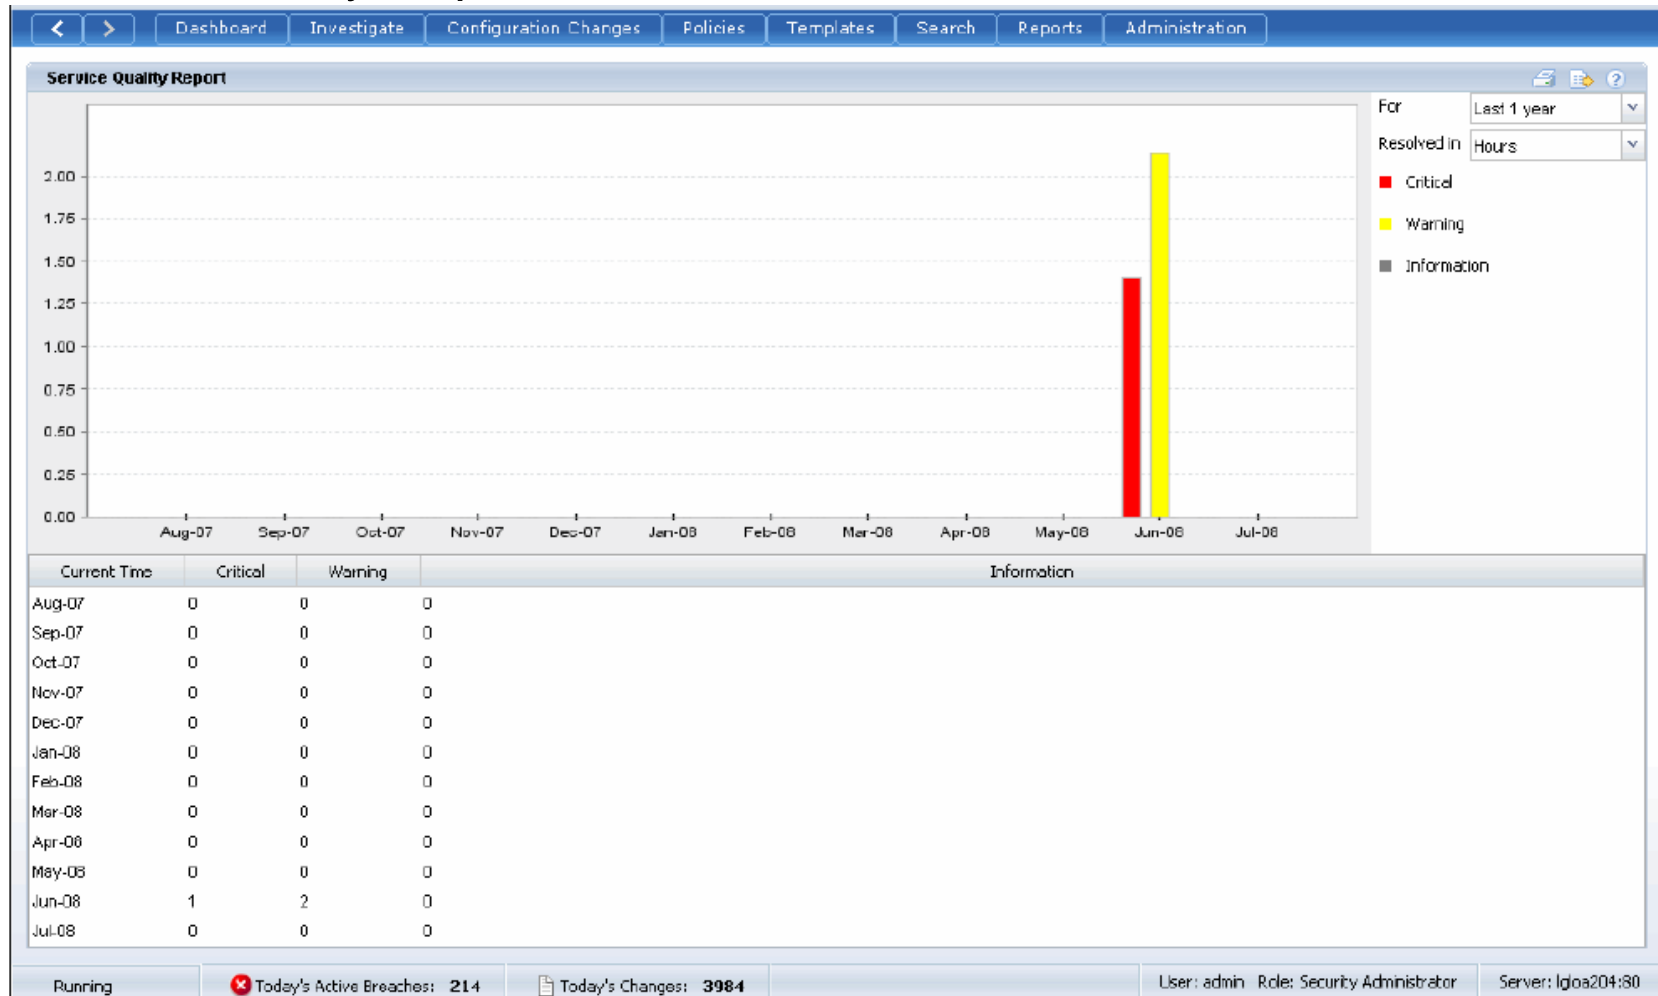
< > Dashboard Investigate Configuration Changes Policies Templates Search Reports Administration

Service Quality Report

For Last 1 year
Resolved in Hours

Critical
Warning
Information

2.00
1.75
1.50
1.25
1.00
0.75
0.50
0.25
0.00

Aug-07 Sep-07 Oct-07 Nov-07 Dec-07 Jan-08 Feb-08 Mar-08 Apr-08 May-08 Jun-08 Jul-08

| Current Time | Critical | Warning | Information |
|---|---|---|---|
| Aug-07 | 0 | 0 | 0 |
| Sep-07 | 0 | 0 | 0 |
| Oct-07 | 0 | 0 | 0 |
| Nov-07 | 0 | 0 | 0 |
| Dec-07 | 0 | 0 | 0 |
| Jan-08 | 0 | 0 | 0 |
| Feb-08 | 0 | 0 | 0 |
| Mar-08 | 0 | 0 | 0 |
| Apr-08 | 0 | 0 | 0 |
| May-08 | 0 | 0 | 0 |
| Jun-08 | 1 | 2 | 0 |
| Jul-08 | 0 | 0 | 0 |

Running | Today's Active Breaches: 214 | Today's Changes: 3984 | User: admin Role: Security Administrator | Server: lgloa204:80